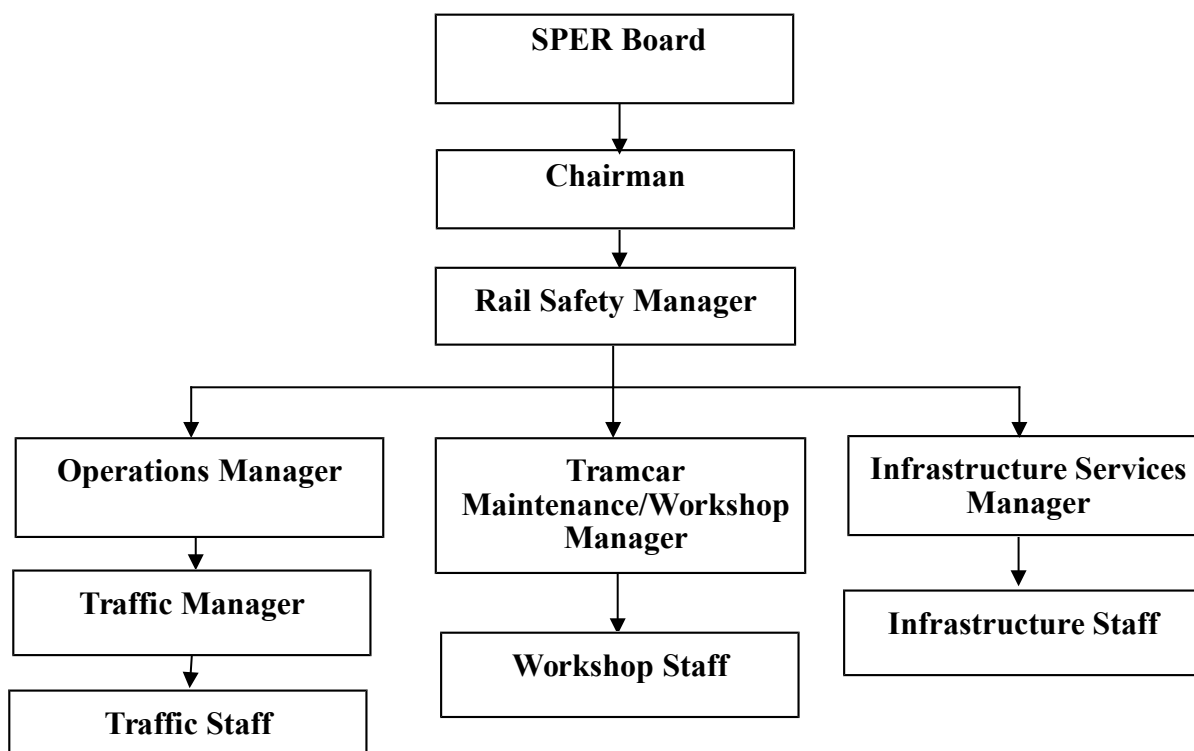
SPER Board

Chairman

Rail Safety Manager

Operations Manager

Traffic Manager

Traffic Staff

Tramcar Maintenance/Workshop Manager

Workshop Staff

Infrastructure Services Manager

Infrastructure Staff